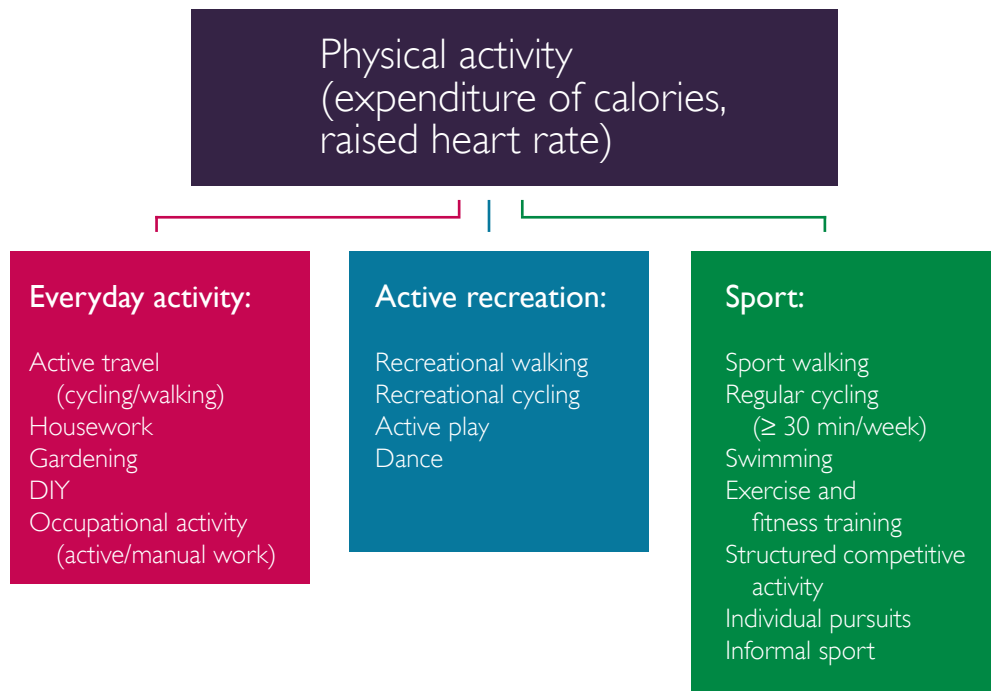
Physical activity
(expenditure of calories, raised heart rate)

Everyday activity:

Active travel (cycling/walking)
Housework
Gardening
DIY
Occupational activity (active/manual work)

Active recreation:

Recreational walking
Recreational cycling
Active play
Dance

Sport:

Sport walking
Regular cycling ($\geq$ 30 min/week)
Swimming
Exercise and fitness training
Structured competitive activity
Individual pursuits
Informal sport